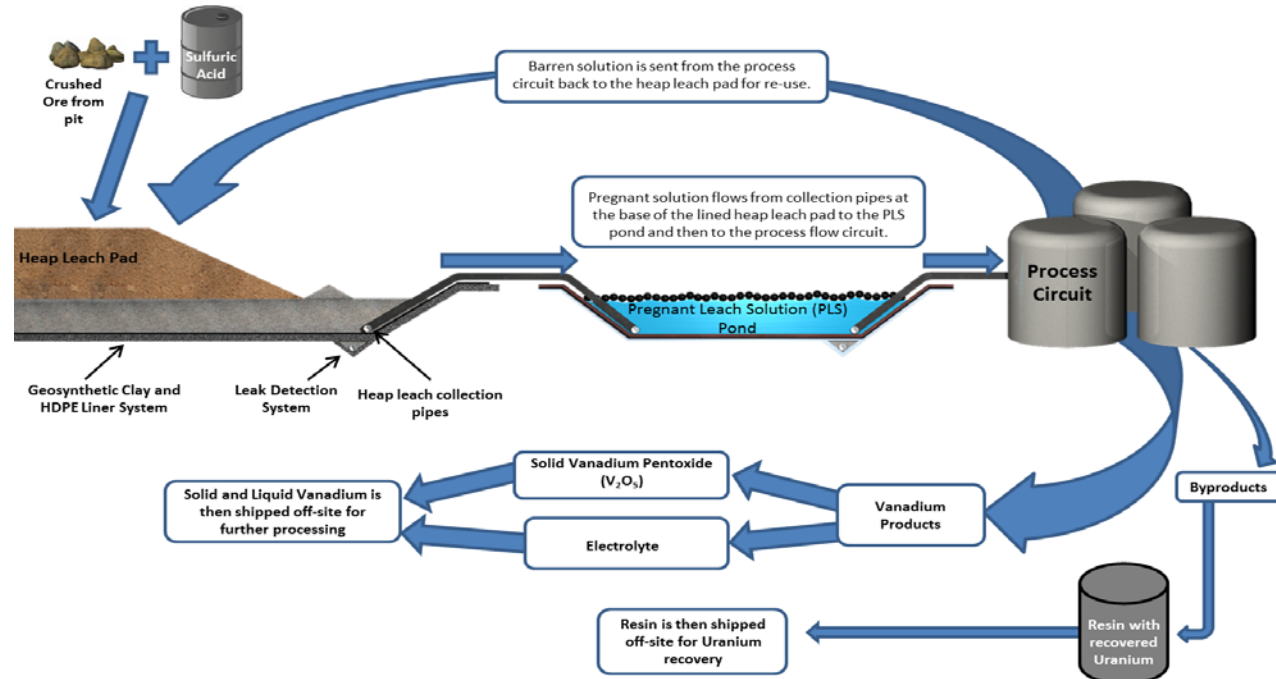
Crushed Ore from pit

Sulfuric Acid

Barren solution is sent from the process circuit back to the heap leach pad for re-use.

Pregnant solution flows from collection pipes at the base of the lined heap leach pad to the PLS pond and then to the process flow circuit.

Heap Leach Pad

Pregnant Leach Solution (PLS) Pond

Process Circuit

Geosynthetic Clay and HDPE Liner System

Leak Detection System

Heap leach collection pipes

Solid Vanadium Pentoxide ($V_2O_5$)

Solid and Liquid Vanadium is then shipped off-site for further processing

Electrolyte

Vanadium Products

Byproducts

Resin is then shipped off-site for Uranium recovery

Resin with recovered Uranium